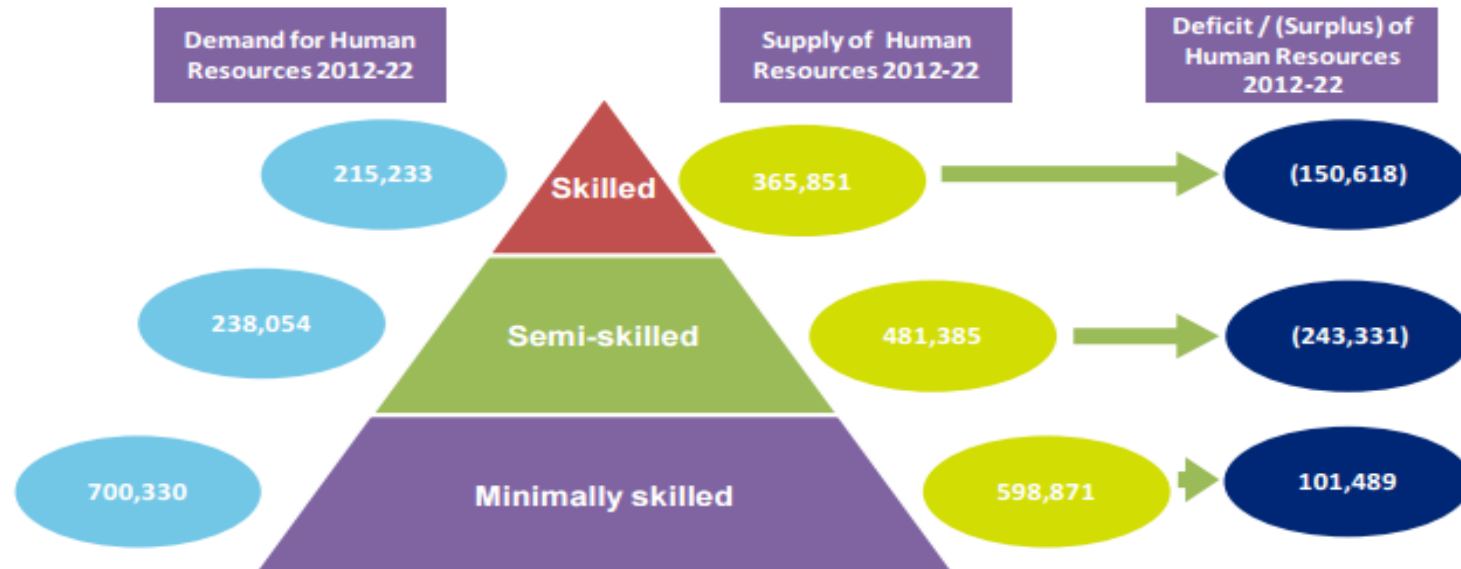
Demand for Human Resources 2012-22

Supply of Human Resources 2012-22

Deficit / (Surplus) of Human Resources 2012-22

215,233

Skilled

365,851

(150,618)

238,054

Semi-skilled

481,385

(243,331)

700,330

Minimally skilled

598,871

101,489